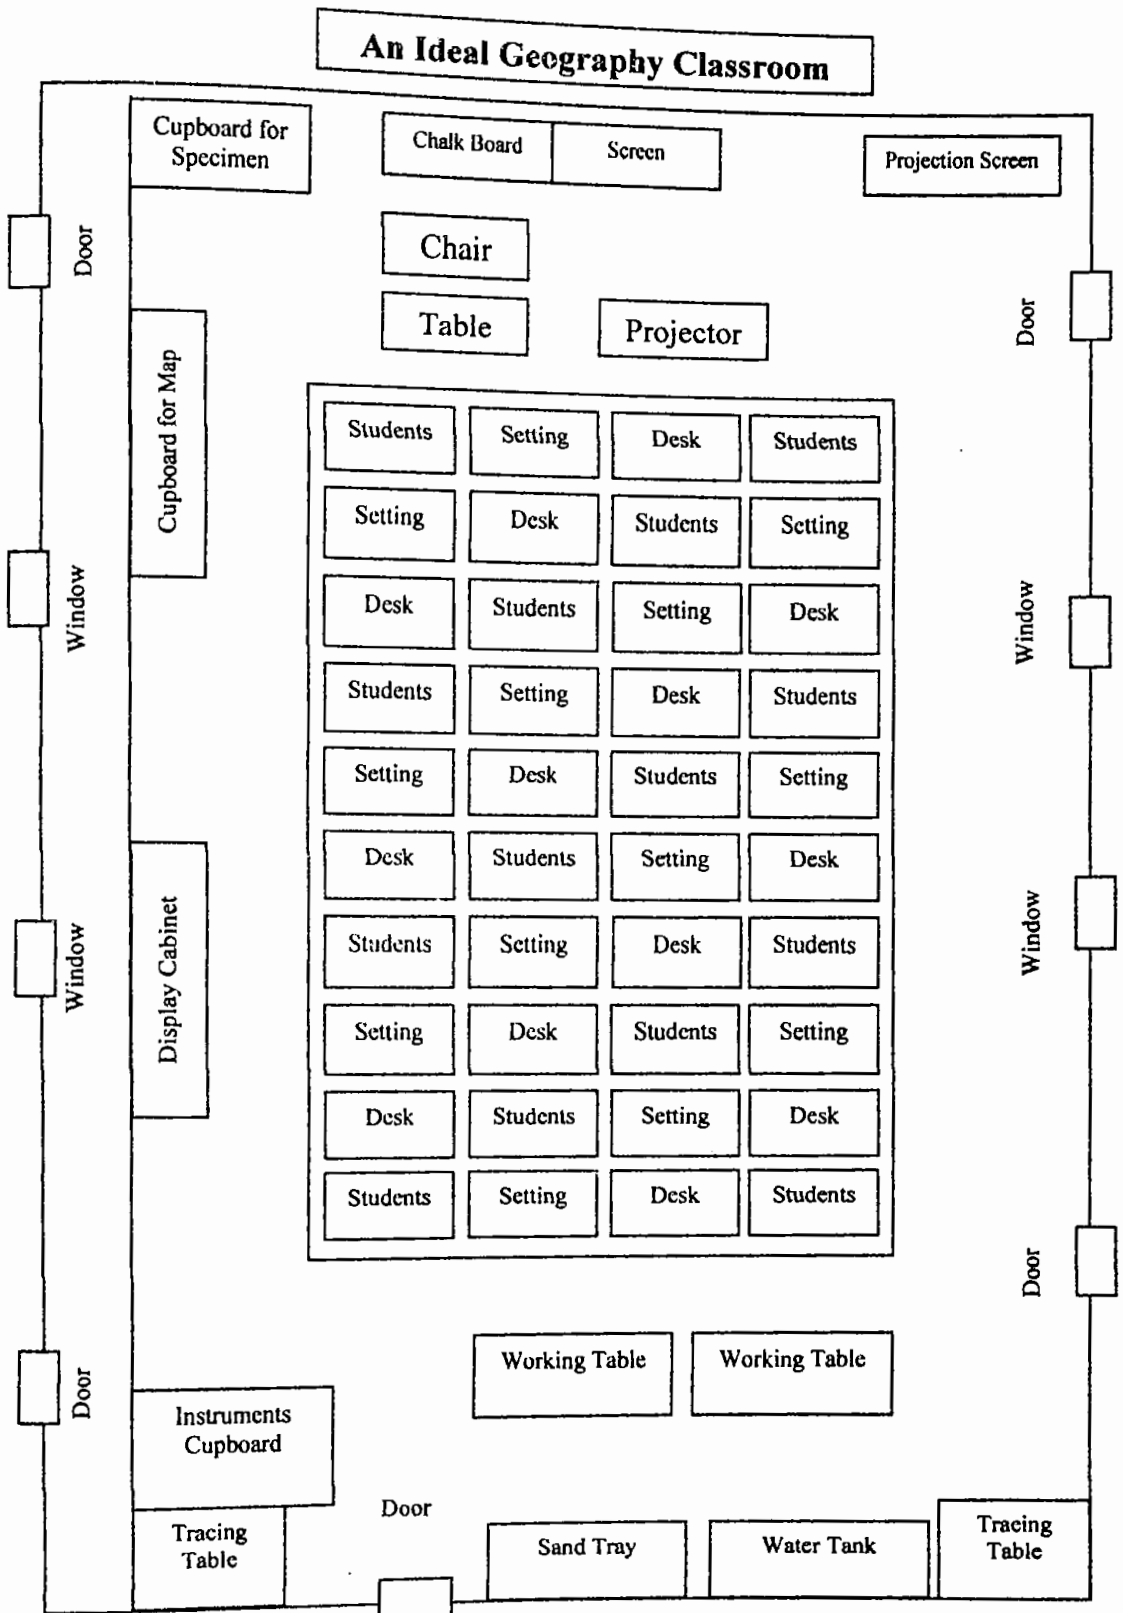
An Ideal Geography Classroom

Cupboard for Specimen

Chalk Board

Screen

Projection Screen

Door

Chair

Table

Projector

Door

Cupboard for Map

| Students | Setting | Desk | Students |
|---|---|---|---|
| Setting | Desk | Students | Setting |
| Desk | Students | Setting | Desk |
| Students | Setting | Desk | Students |
| Setting | Desk | Students | Setting |
| Desk | Students | Setting | Desk |
| Students | Setting | Desk | Students |
| Setting | Desk | Students | Setting |
| Desk | Students | Setting | Desk |
| Students | Setting | Desk | Students |

Window

Window

Display Cabinet

Window

Window

Door

Working Table

Working Table

Door

Instruments Cupboard

Door

Tracing Table

Sand Tray

Water Tank

Tracing Table